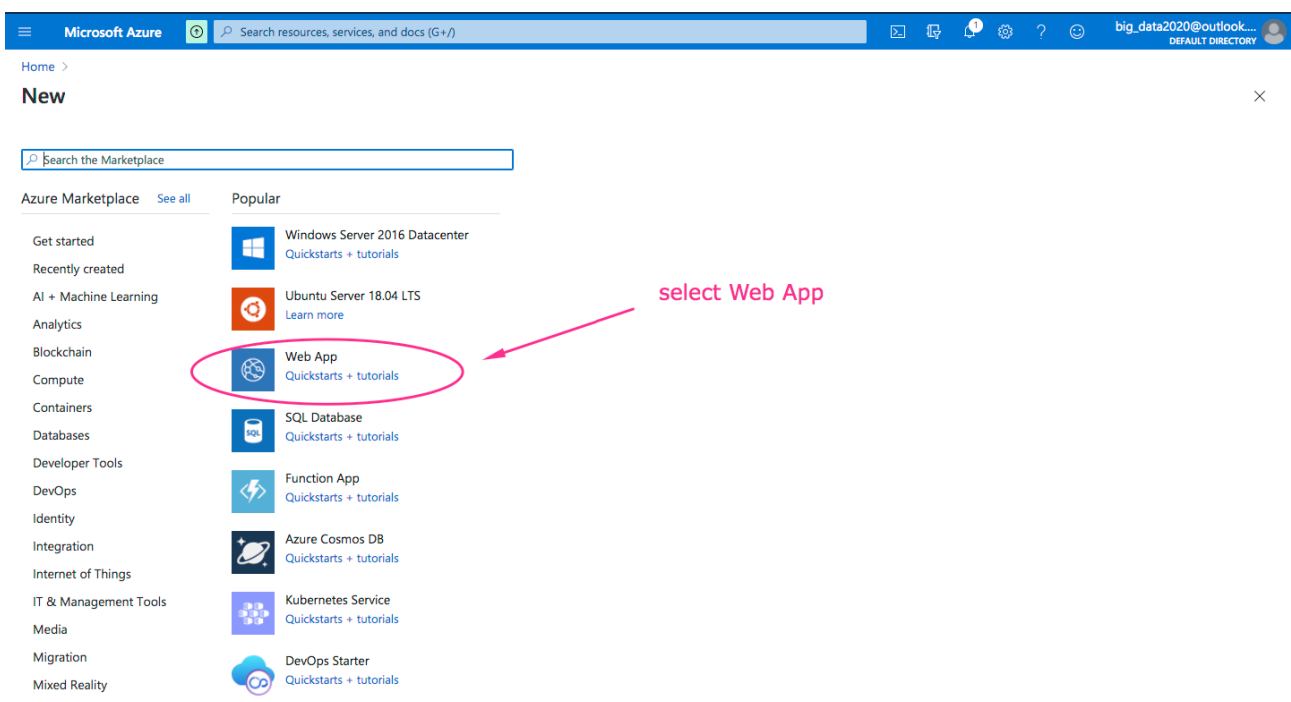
Microsoft Azure

Search resources, services, and docs (G+/)

1

big_data2020@outlook....
DEFAULT DIRECTORY

Home >

New

×

Search the Marketplace

Azure Marketplace See all

Get started
Recently created
AI + Machine Learning
Analytics
Blockchain
Compute
Containers
Databases
Developer Tools
DevOps
Identity
Integration
Internet of Things
IT & Management Tools
Media
Migration
Mixed Reality

Popular

Windows Server 2016 Datacenter
Quickstarts + tutorials

Ubuntu Server 18.04 LTS
Learn more

Web App
Quickstarts + tutorials

SQL Database
Quickstarts + tutorials

Function App
Quickstarts + tutorials

Azure Cosmos DB
Quickstarts + tutorials

Kubernetes Service
Quickstarts + tutorials

DevOps Starter
Quickstarts + tutorials

select Web App